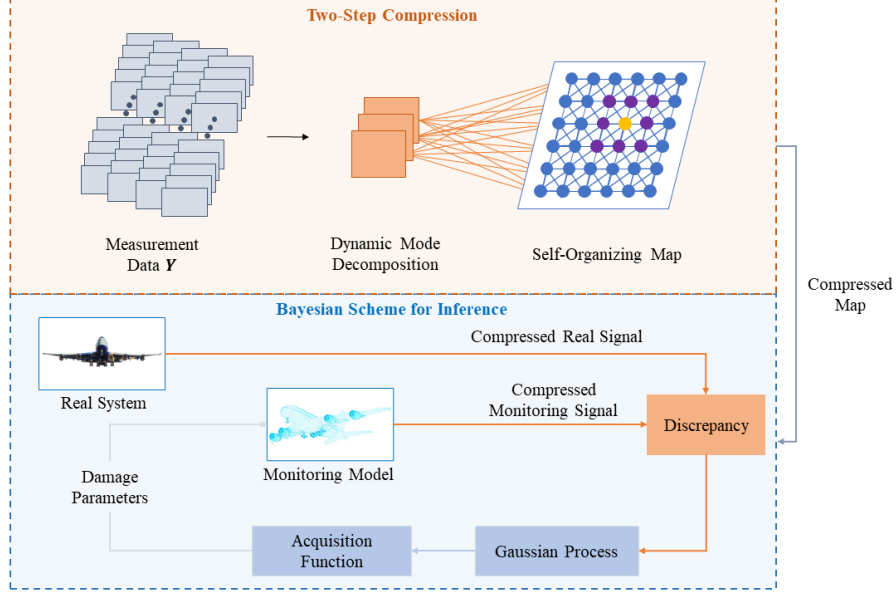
Two-Step Compression

Measurement Data $\boldsymbol{Y}$

Dynamic Mode Decomposition

Self-Organizing Map

Compressed Map

Bayesian Scheme for Inference

Real System

Compressed Real Signal

Compressed Monitoring Signal

Discrepancy

Damage Parameters

Monitoring Model

Acquisition Function

Gaussian Process